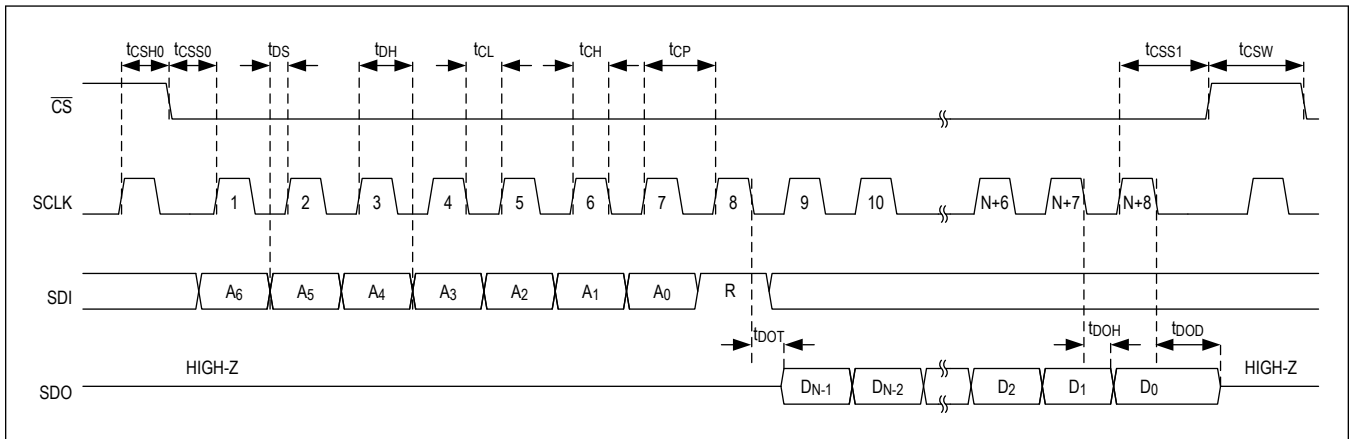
$t_{CSH0}$ $t_{CSS0}$ $t_{DS}$ $t_{DH}$ $t_{CL}$ $t_{CH}$ $t_{CP}$ $t_{CSS1}$ $t_{CSW}$

$\overline{CS}$

SCLK 1 2 3 4 5 6 7 8 9 10 N+6 N+7 N+8

SDI $A_6$ $A_5$ $A_4$ $A_3$ $A_2$ $A_1$ $A_0$ R

$t_{DOT}$ $t_{DOH}$ $t_{DOD}$

SDO HIGH-Z $D_{N-1}$ $D_{N-2}$ $D_2$ $D_1$ $D_0$ HIGH-Z